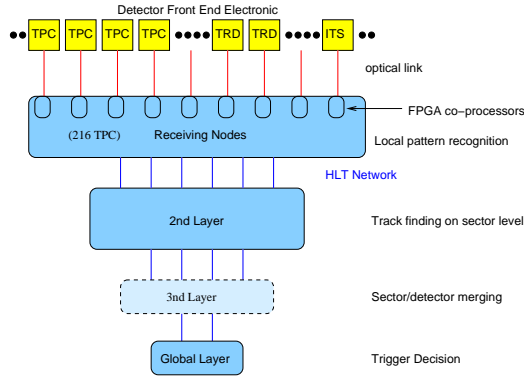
Detector Front End Electronic

TPC TPC TPC TPC TRD TRD ITS

optical link

FPGA co–processors

(216 TPC) Receiving Nodes

Local pattern recognition

HLT Network

2nd Layer

Track finding on sector level

3nd Layer

Sector/detector merging

Global Layer

Trigger Decision